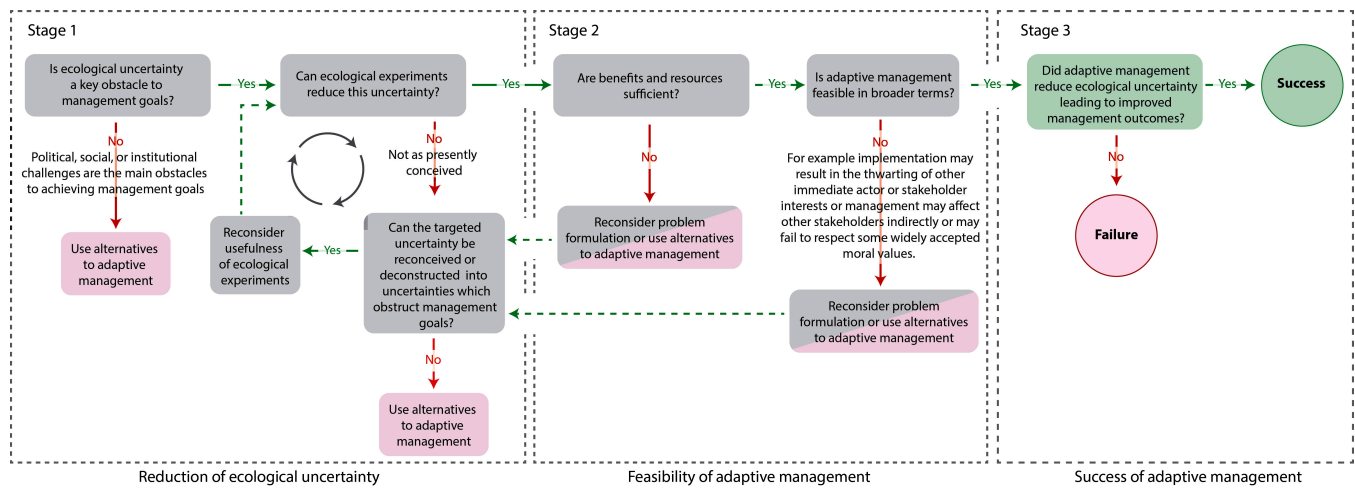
Stage 1

Is ecological uncertainty a key obstacle to management goals?

Yes

Can ecological experiments reduce this uncertainty?

Yes

No

Political, social, or institutional challenges are the main obstacles to achieving management goals

Use alternatives to adaptive management

No

Not as presently conceived

Reconsider usefulness of ecological experiments

Yes

Can the targeted uncertainty be reconceived or deconstructed into uncertainties which obstruct management goals?

No

Use alternatives to adaptive management

Reduction of ecological uncertainty

Stage 2

Are benefits and resources sufficient?

Yes

Is adaptive management feasible in broader terms?

No

Reconsider problem formulation or use alternatives to adaptive management

No

For example implementation may result in the thwarting of other immediate actor or stakeholder interests or management may affect other stakeholders indirectly or may fail to respect some widely accepted moral values.

Reconsider problem formulation or use alternatives to adaptive management

Feasibility of adaptive management

Stage 3

Yes

Did adaptive management reduce ecological uncertainty leading to improved management outcomes?

Yes

Success

No

Failure

Success of adaptive management